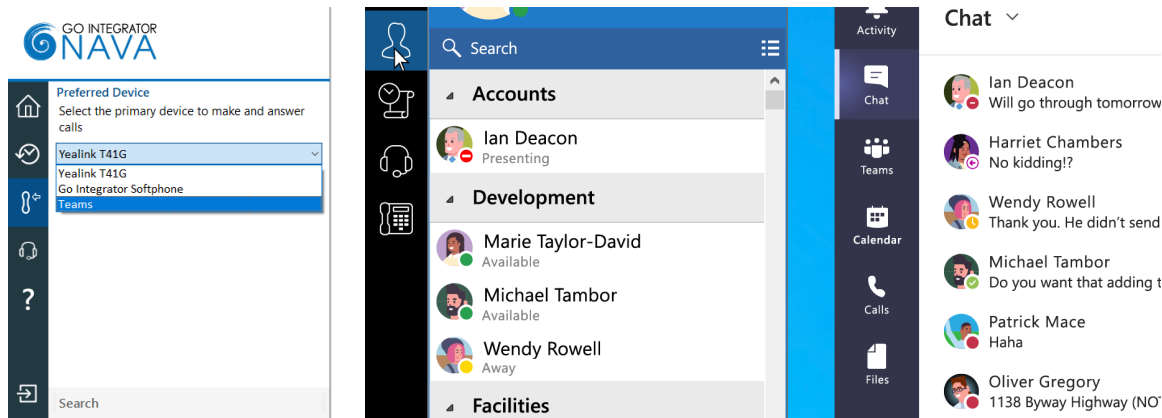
GO INTEGRATOR
NAVA

Preferred Device
Select the primary device to make and answer calls

Yealink T41G
Yealink T41G
Go Integrator Softphone
Teams

?

Search

Search

Accounts
Ian Deacon
Presenting

Development
Marie Taylor-David
Available
Michael Tambor
Available
Wendy Rowell
Away

Facilities

Activity
Chat
Teams
Calendar
Calls
Files

Chat

Ian Deacon
Will go through tomorrow
Harriet Chambers
No kidding!?
Wendy Rowell
Thank you. He didn't send
Michael Tambor
Do you want that adding t
Patrick Mace
Haha
Oliver Gregory
1138 Byway Highway (NOT